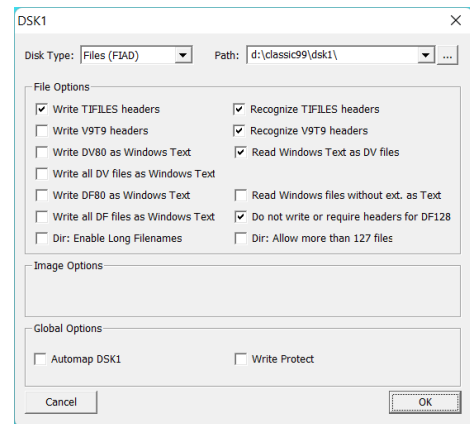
DSK1

Disk Type: Files (FIAD)

Path: d:\classic99\dsk1\

...

File Options

Write TIFILES headers

Recognize TIFILES headers

Write V9T9 headers

Recognize V9T9 headers

Write DV80 as Windows Text

Read Windows Text as DV files

Write all DV files as Windows Text

Write DF80 as Windows Text

Read Windows files without ext. as Text

Write all DF files as Windows Text

Do not write or require headers for DF128

Dir: Enable Long Filenames

Dir: Allow more than 127 files

Image Options

Global Options

Automap DSK1

Write Protect

Cancel

OK